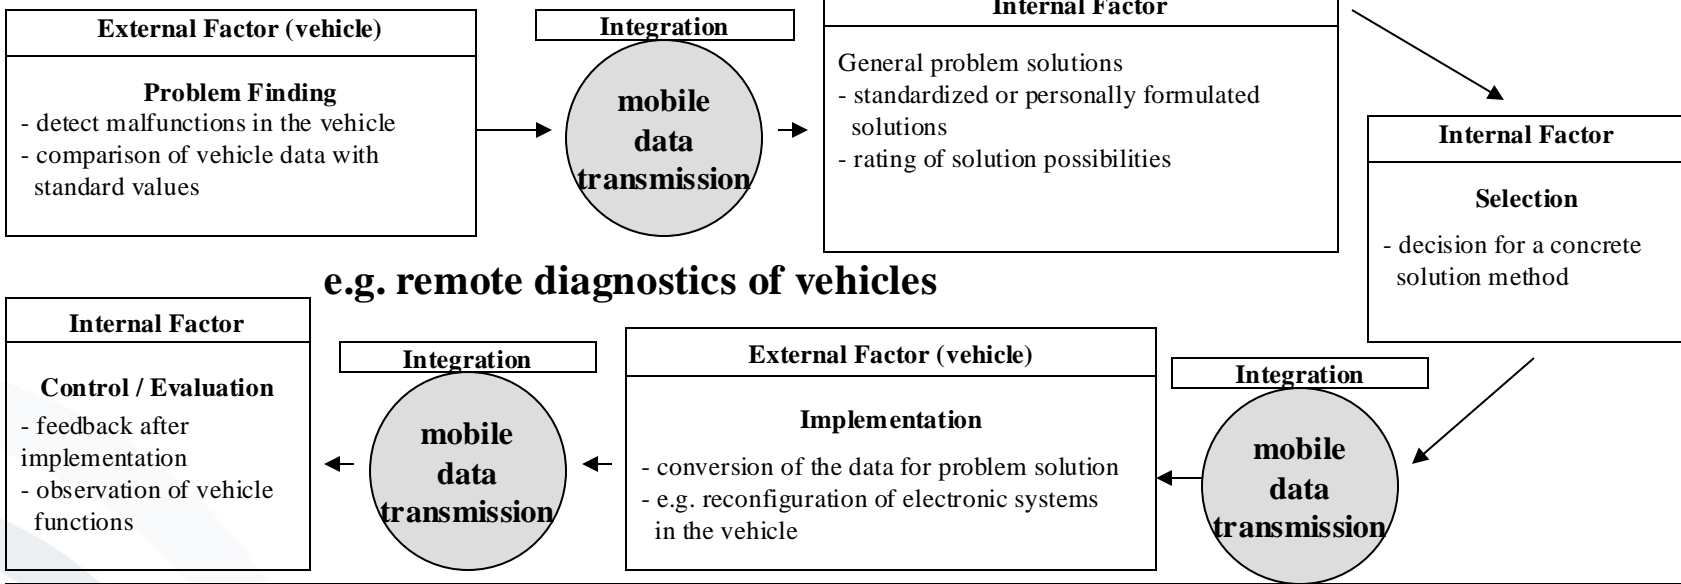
External Factor (vehicle)

Problem Finding
- detect malfunctions in the vehicle
- comparison of vehicle data with standard values

Integration

mobile data transmission

Internal Factor

General problem solutions
- standardized or personally formulated solutions
- rating of solution possibilities

Internal Factor

Selection
- decision for a concrete solution method

e.g. remote diagnostics of vehicles

Internal Factor

Control / Evaluation
- feedback after implementation
- observation of vehicle functions

Integration

mobile data transmission

External Factor (vehicle)

Implementation
- conversion of the data for problem solution
- e.g. reconfiguration of electronic systems in the vehicle

Integration

mobile data transmission